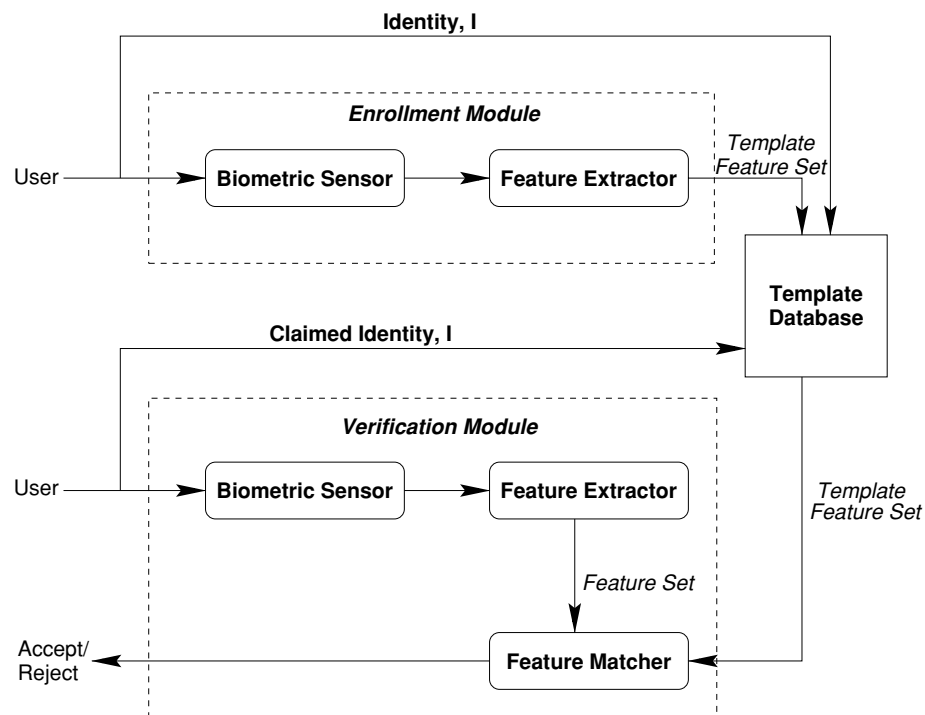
Identity, I

Enrollment Module

User

Biometric Sensor

Feature Extractor

Template Feature Set

Template Database

Claimed Identity, I

Verification Module

User

Biometric Sensor

Feature Extractor

Template Feature Set

Feature Set

Accept/ Reject

Feature Matcher